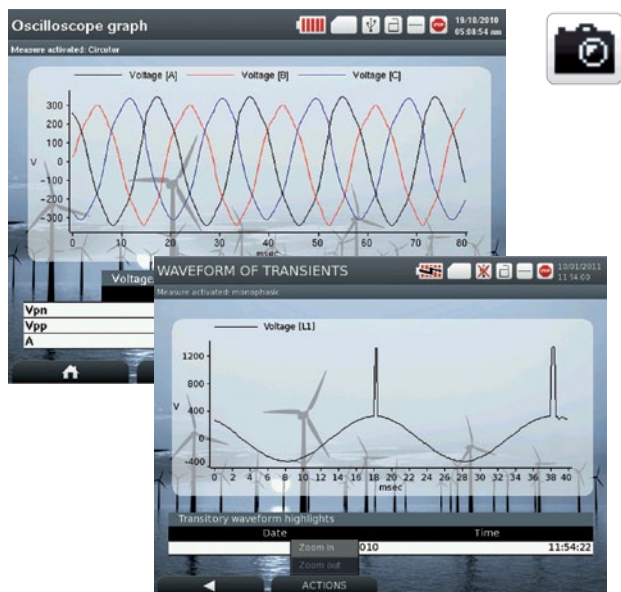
Oscilloscope graph
19/10/2010
05:08:54 am
Measure activated: Circolar

Voltage [A]
Voltage [B]
Voltage [C]

300
200
100
0
-100
-200
-300
V
0
10
20
30
40
50
60
70
80
msec

Voltage

Vpn
Vpp
A

WAVEFORM OF TRANSIENTS
10/01/2011
11:54:09
Measure activated: monophasic

Voltage [L1]

1200
800
400
0
-400
V
0 2 4 6 8 10 12 14 16 18 20 22 24 26 28 30 32 34 36 38 40
msec

Transitory waveform highlights
Date
Time
Zoom in
010
11:54:22
Zoom out

ACTIONS